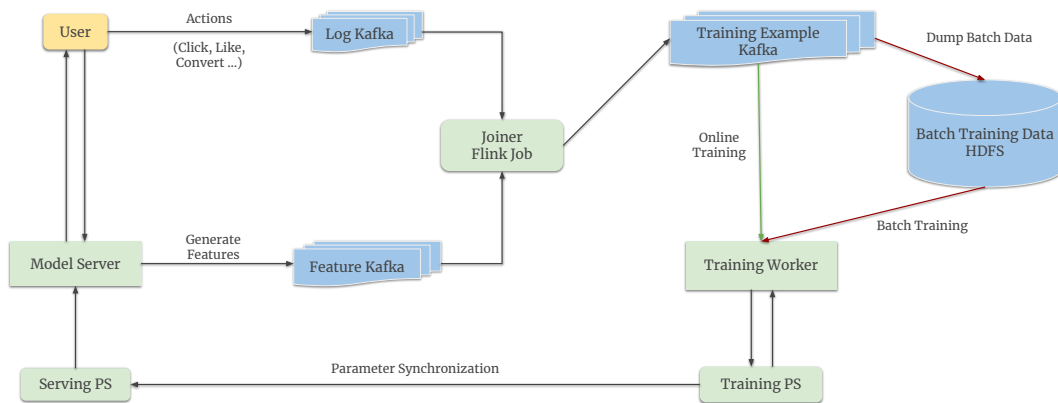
User

Actions
(Click, Like, Convert ...)

Log Kafka

Training Example Kafka

Dump Batch Data

Joiner Flink Job

Online Training

Batch Training Data HDFS

Batch Training

Model Server

Generate Features

Feature Kafka

Training Worker

Serving PS

Parameter Synchronization

Training PS